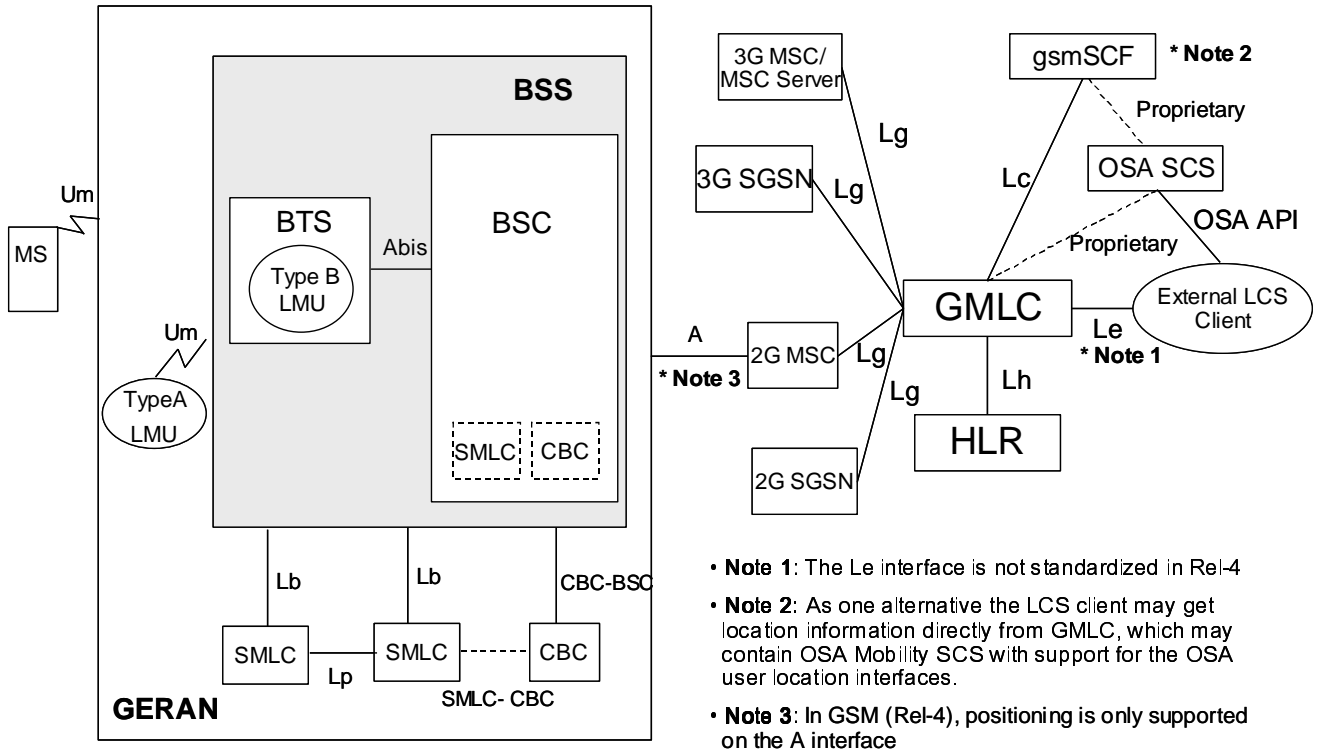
BSS

MS

Um

BTS

Type B LMU

Abis

BSC

Um

TypeA LMU

SMLC

CBC

Lb

Lb

CBC-BSC

SMLC

Lp

SMLC

CBC

SMLC- CBC

GERAN

3G MSC/ MSC Server

gsmSCF

* Note 2

Proprietary

Lg

3G SGSN

Lg

Lc

OSA SCS

OSA API

Proprietary

GMLC

External LCS Client

A

2G MSC

Lg

Le

* Note 1

* Note 3

Lg

Lh

HLR

2G SGSN

• Note 1: The Le interface is not standardized in Rel-4

• Note 2: As one alternative the LCS client may get location information directly from GMLC, which may contain OSA Mobility SCS with support for the OSA user location interfaces.

• Note 3: In GSM (Rel-4), positioning is only supported on the A interface